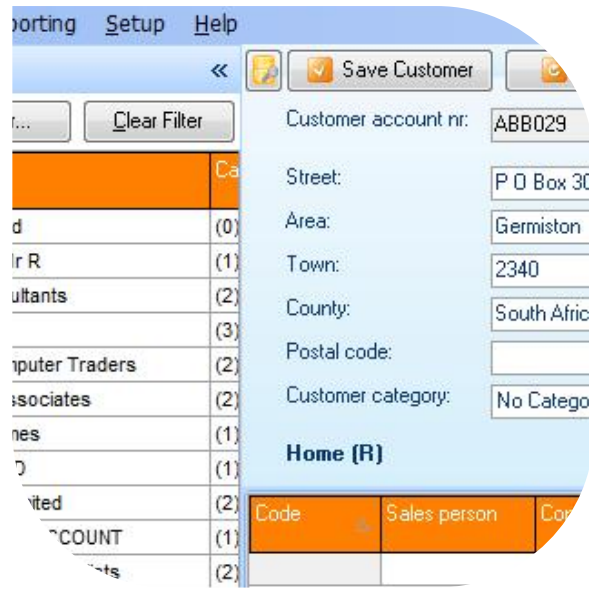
porting Setup Help

«

r... Clear Filter

Ca

d (0)
Ir R (1)
ultants (2)
(3)
nputer Traders (2)
ssociates (2)
nes (1)
D (1)
ited (2)
CCOUNT (1)
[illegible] (2)

Save Customer

Customer account nr: ABB029

Street: P O Box 30
Area: Germiston
Town: 2340
County: South Afric
Postal code:
Customer category: No Catego

Home (R)

| Code | Sales person | Co |
|---|---|---|
| | | |